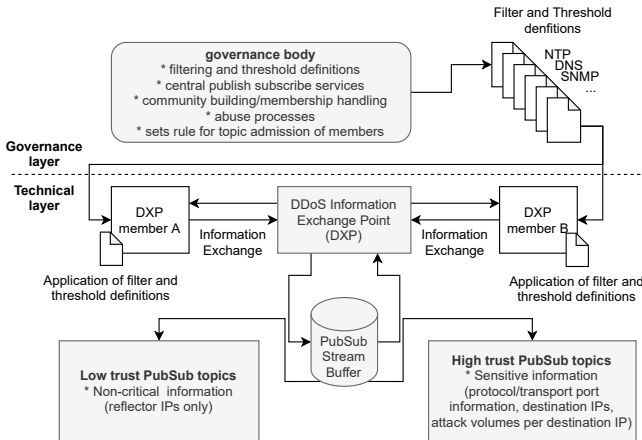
Filter and Threshold denfitions

NTP
DNS
SNMP
...

governance body
* filtering and threshold definitions
* central publish subscribe services
* community building/membership handling
* abuse processes
* sets rule for topic admission of members

Governance layer

Technical layer

DXP member A

DDoS Information Exchange Point (DXP)

DXP member B

Information Exchange

Information Exchange

Application of filter and threshold definitions

Application of filter and threshold definitions

PubSub Stream Buffer

Low trust PubSub topics
* Non-critical information (reflector IPs only)

High trust PubSub topics
* Sensitive information (protocol/transport port information, destination IPs, attack volumes per destination IP)